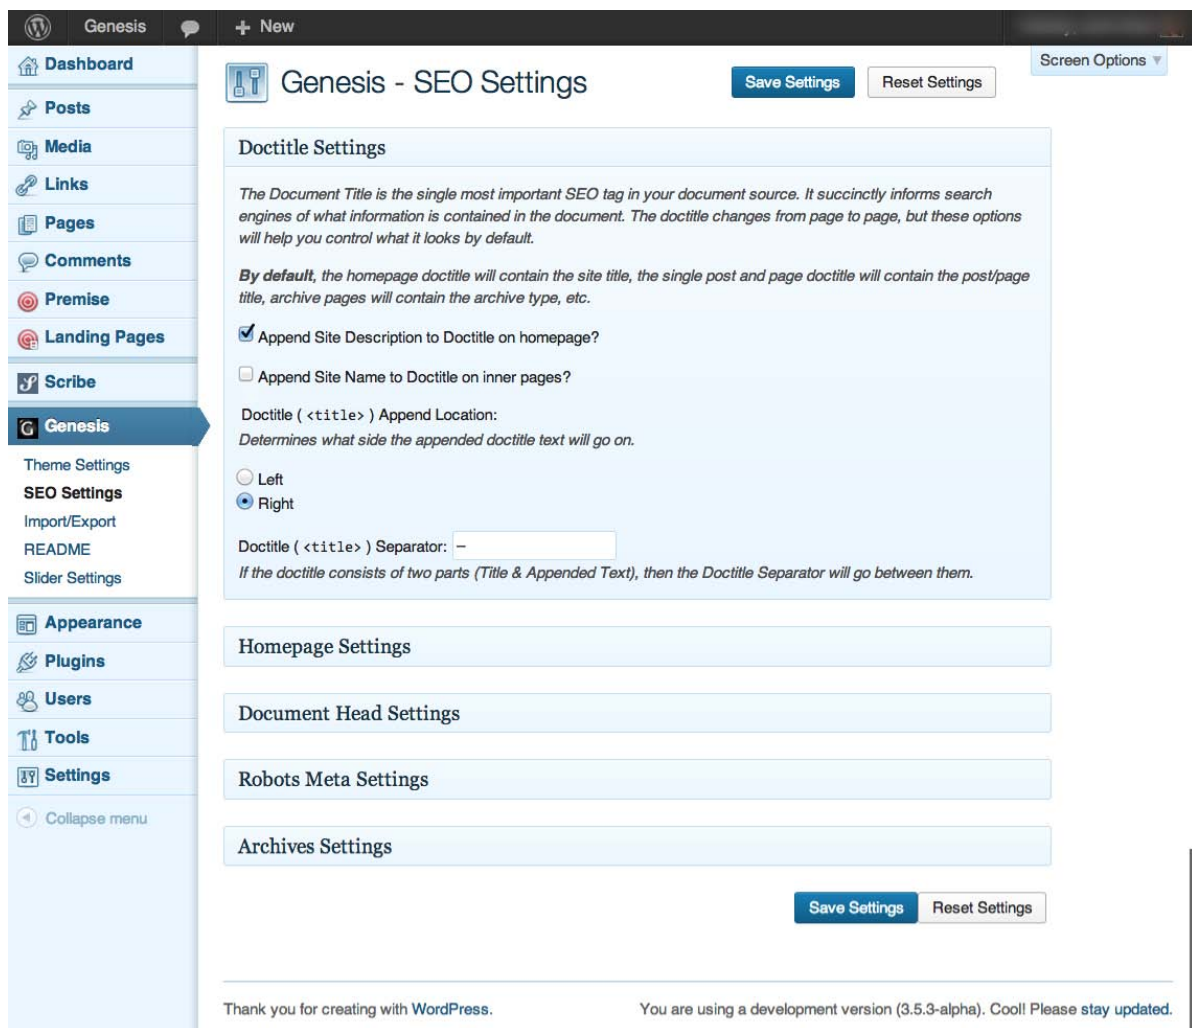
Genesis + New

Screen Options

Dashboard
Posts
Media
Links
Pages
Comments
Premise
Landing Pages
Scribe
Genesis
Theme Settings
SEO Settings
Import/Export
README
Slider Settings
Appearance
Plugins
Users
Tools
Settings
Collapse menu

Genesis - SEO Settings

Save Settings Reset Settings

Doctitle Settings

The Document Title is the single most important SEO tag in your document source. It succinctly informs search engines of what information is contained in the document. The doctitle changes from page to page, but these options will help you control what it looks by default.

By default, the homepage doctitle will contain the site title, the single post and page doctitle will contain the post/page title, archive pages will contain the archive type, etc.

Append Site Description to Doctitle on homepage?

Append Site Name to Doctitle on inner pages?

Doctitle ( <title> ) Append Location:
Determines what side the appended doctitle text will go on.

Left
Right

Doctitle ( <title> ) Separator: –
If the doctitle consists of two parts (Title & Appended Text), then the Doctitle Separator will go between them.

Homepage Settings

Document Head Settings

Robots Meta Settings

Archives Settings

Save Settings Reset Settings

Thank you for creating with WordPress.

You are using a development version (3.5.3-alpha). Cool! Please stay updated.